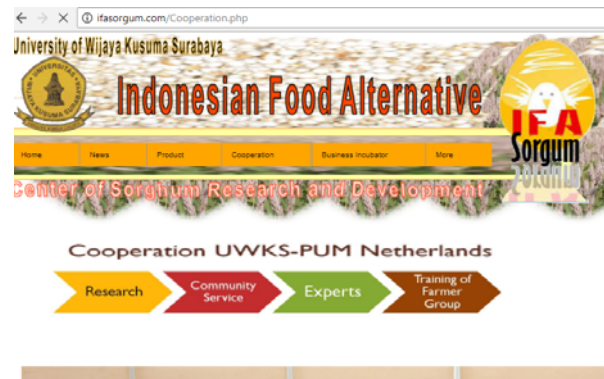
ifasorgum.com/Cooperation.php

University of Wijaya Kusuma Surabaya

Indonesian Food Alternative

IFA Sorgum

Home | News | Product | Cooperation | Business Incubator | More

Center of Sorghum Research and Development

Cooperation UWKS-PUM Netherlands

Research | Community Service | Experts | Training of Farmer Group